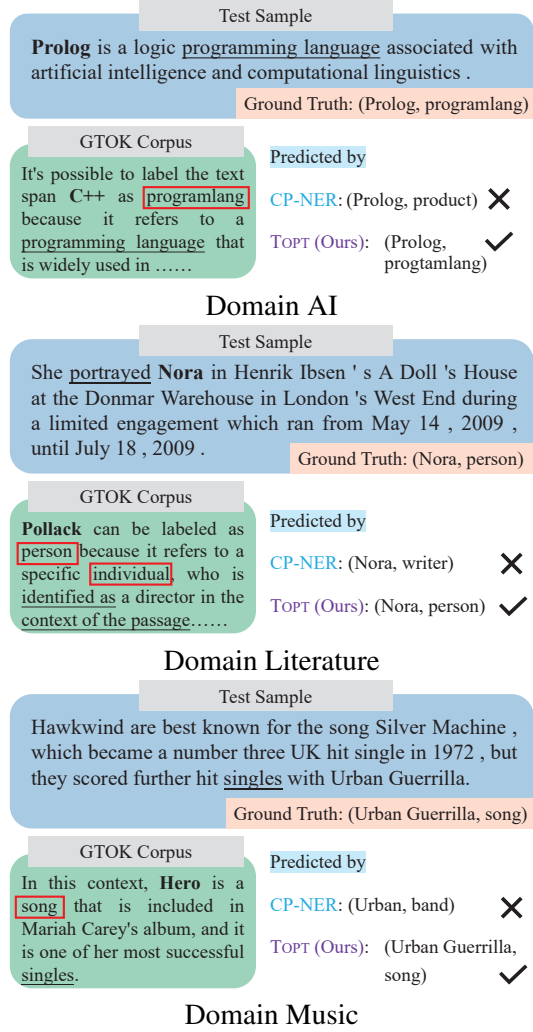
Test Sample

**Prolog** is a logic programming language associated with artificial intelligence and computational linguistics .

Ground Truth: (Prolog, programlang)

GTOK Corpus

It's possible to label the text span **C++** as programlang because it refers to a programming language that is widely used in ……

Predicted by

CP-NER: (Prolog, product) ✗

TOPT (Ours): (Prolog, progtamlang) ✓

Domain AI

Test Sample

She portrayed **Nora** in Henrik Ibsen ' s A Doll 's House at the Donmar Warehouse in London 's West End during a limited engagement which ran from May 14 , 2009 , until July 18 , 2009 .

Ground Truth: (Nora, person)

GTOK Corpus

**Pollack** can be labeled as person because it refers to a specific individual, who is identified as a director in the context of the passage……

Predicted by

CP-NER: (Nora, writer) ✗

TOPT (Ours): (Nora, person) ✓

Domain Literature

Test Sample

Hawkwind are best known for the song Silver Machine , which became a number three UK hit single in 1972 , but they scored further hit singles with Urban Guerrilla.

Ground Truth: (Urban Guerrilla, song)

GTOK Corpus

In this context, **Hero** is a song that is included in Mariah Carey's album, and it is one of her most successful singles.

Predicted by

CP-NER: (Urban, band) ✗

TOPT (Ours): (Urban Guerrilla, song) ✓

Domain Music